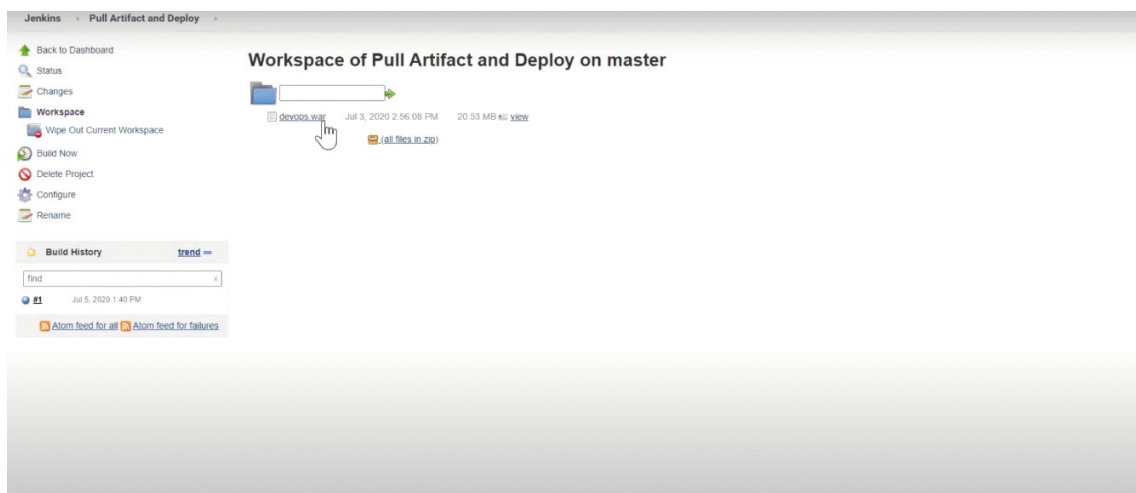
Jenkins › Pull Artifact and Deploy ›

Back to Dashboard
Status
Changes
Workspace
Wipe Out Current Workspace
Build Now
Delete Project
Configure
Rename

Workspace of Pull Artifact and Deploy on master

devops.war Jul 3, 2020 2:56:08 PM 20.53 MB view
(all files in zip)

Build History trend
find
x
#1 Jul 5, 2020 1:40 PM
Atom feed for all Atom feed for failures